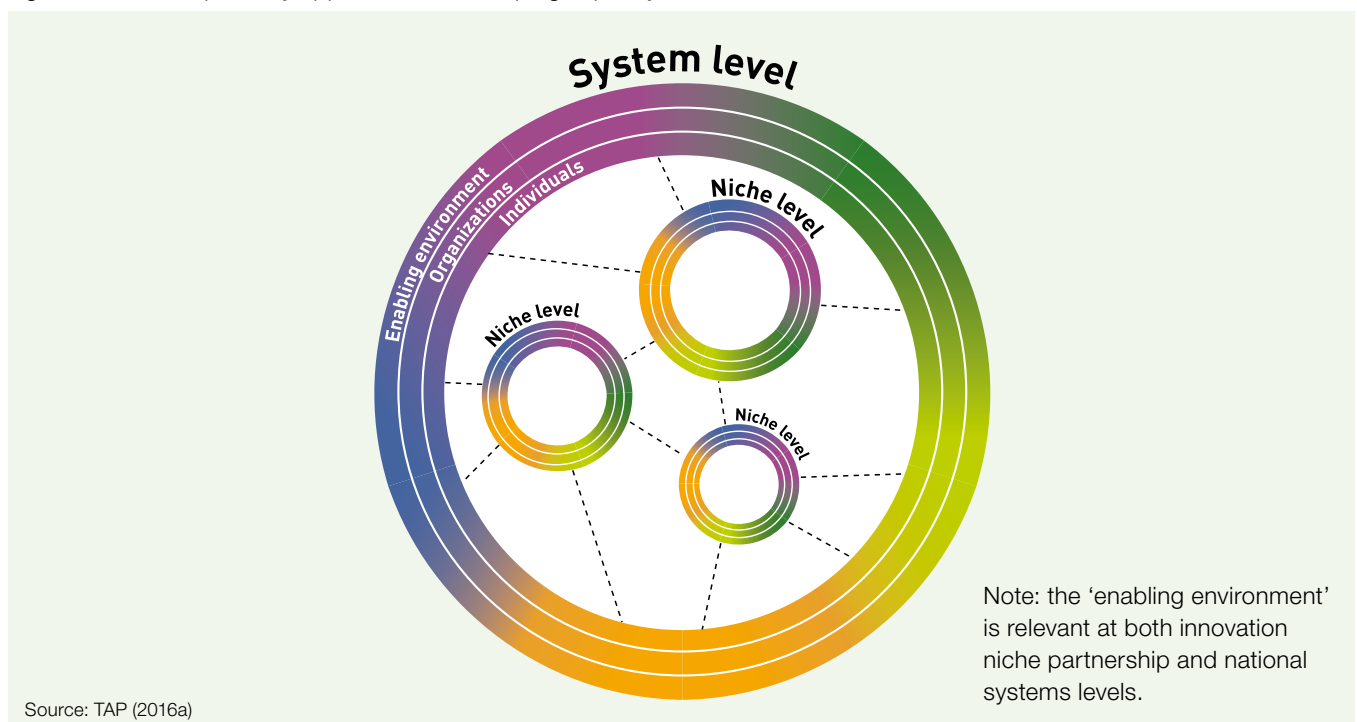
System level

Enabling environment
Organizations
Individuals

Niche level

Niche level

Niche level

Note: the 'enabling environment' is relevant at both innovation niche partnership and national systems levels.

Source: TAP (2016a)